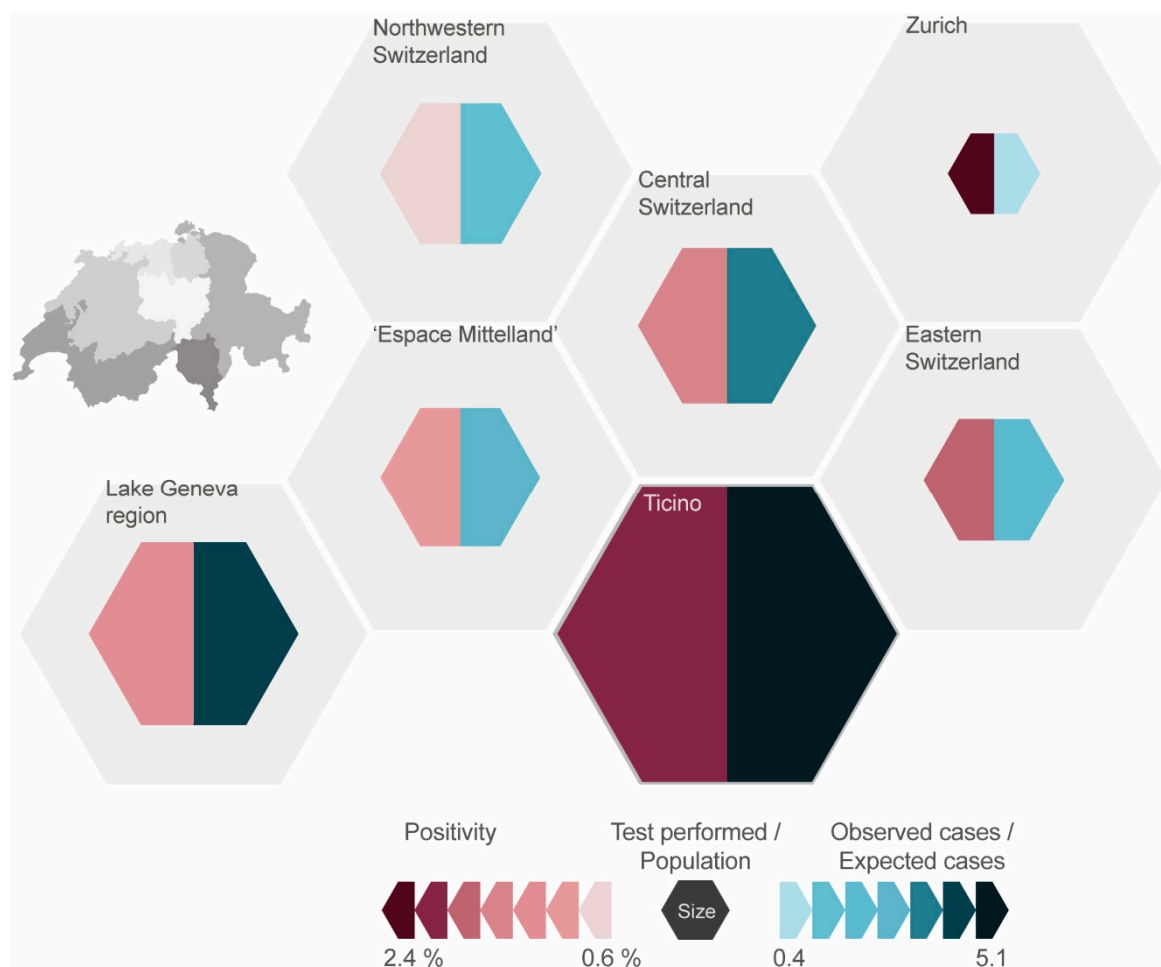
Northwestern Switzerland

Zurich

Central Switzerland

'Espace Mittelland'

Eastern Switzerland

Lake Geneva region

Ticino

Positivity

Test performed / Population

Observed cases / Expected cases

Size

2.4 %

0.6 %

0.4

5.1